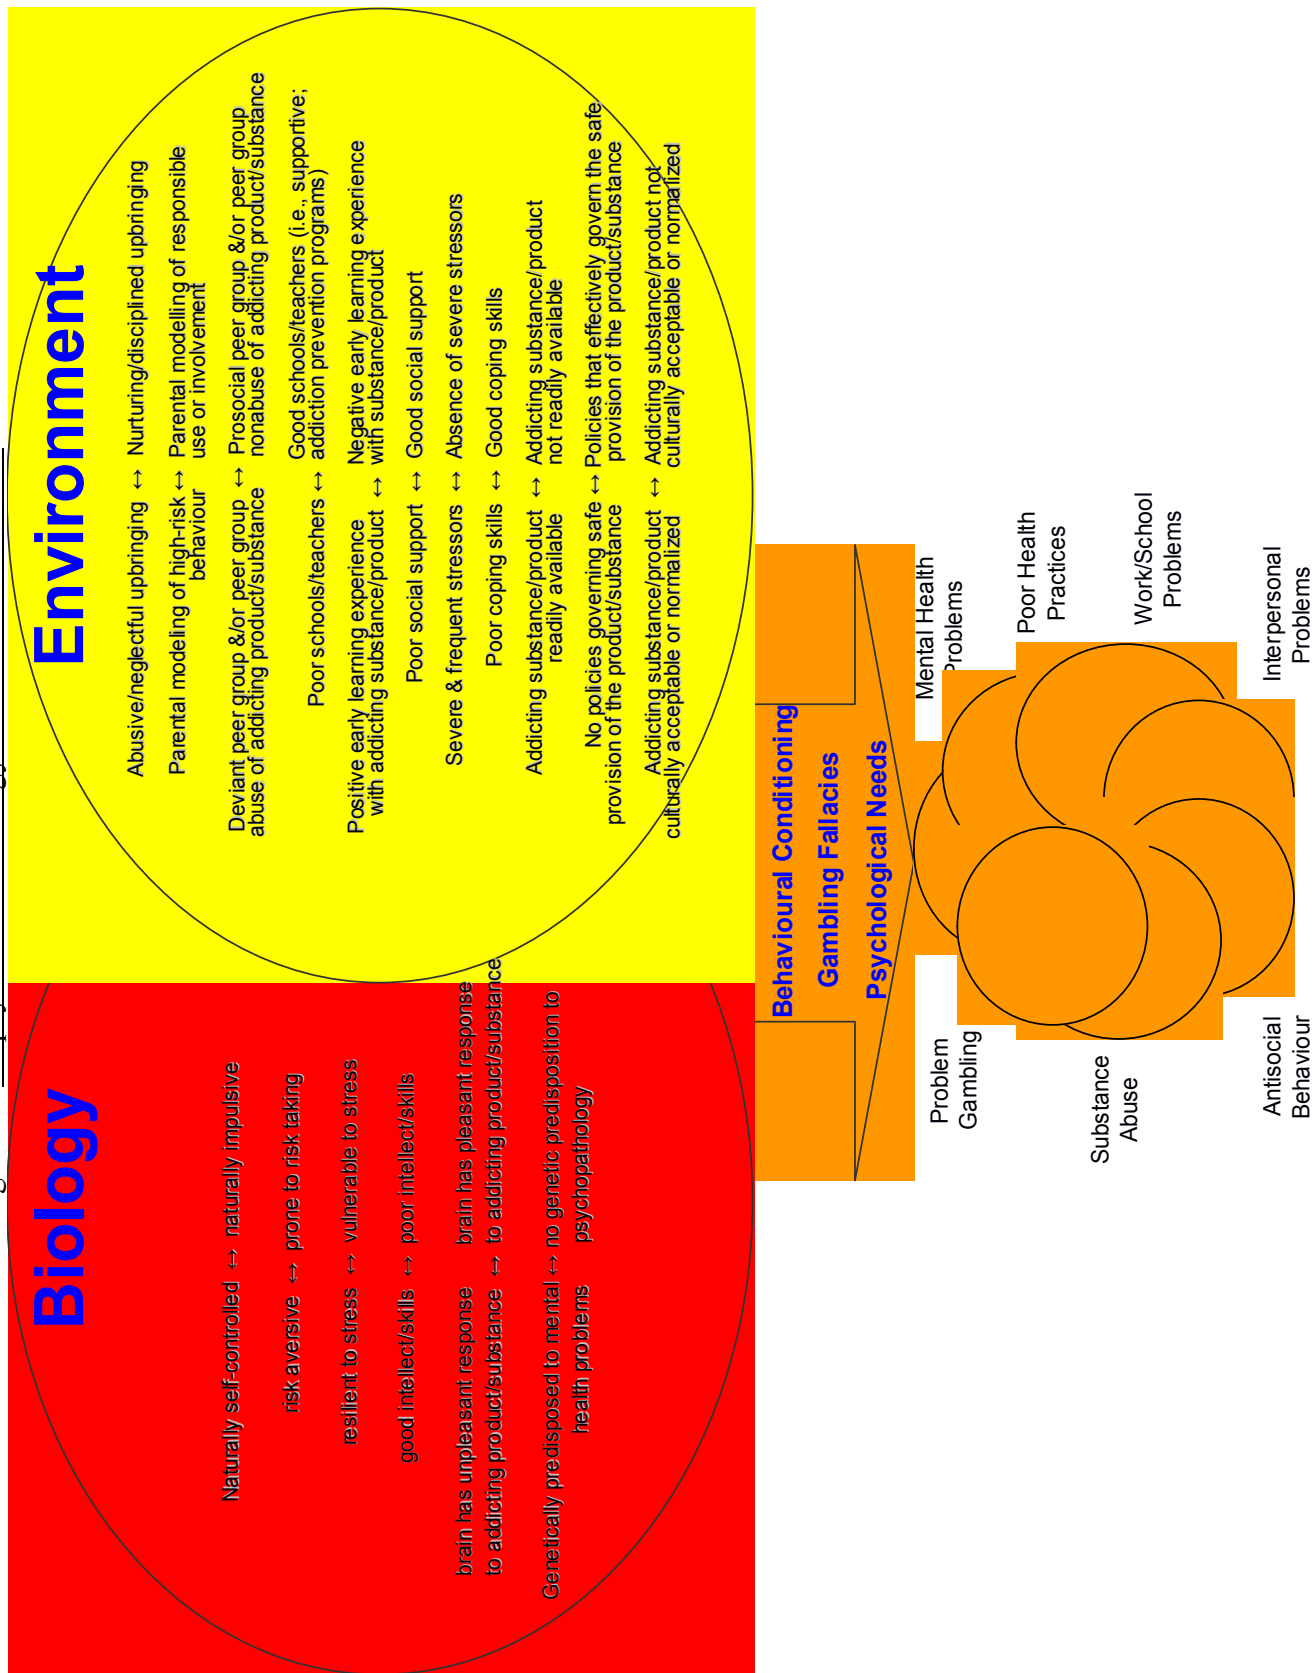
Biology

Naturally self-controlled ↔ naturally impulsive

risk aversive ↔ prone to risk taking

resilient to stress ↔ vulnerable to stress

good intellect/skills ↔ poor intellect/skills

brain has unpleasant response to addicting product/substance ↔ brain has pleasant response to addicting product/substance

Genetically predisposed to mental health problems ↔ no genetic predisposition to psychopathology

Environment

Abusive/neglectful upbringing ↔ Nurturing/disciplined upbringing

Parental modeling of high-risk behaviour ↔ Parental modelling of responsible use or involvement

Deviant peer group &/or peer group abuse of addicting product/substance ↔ Prosocial peer group &/or peer group nonabuse of addicting product/substance

Poor schools/teachers ↔ Good schools/teachers (i.e., supportive; addiction prevention programs)

Positive early learning experience with addicting substance/product ↔ Negative early learning experience with substance/product

Poor social support ↔ Good social support

Severe & frequent stressors ↔ Absence of severe stressors

Poor coping skills ↔ Good coping skills

Addicting substance/product readily available ↔ Addicting substance/product not readily available

No policies governing safe provision of the product/substance ↔ Policies that effectively govern the safe provision of the product/substance

Addicting substance/product culturally acceptable or normalized ↔ Addicting substance/product not culturally acceptable or normalized

Behavioural Conditioning
Gambling Fallacies
Psychological Needs

Mental Health Problems
Poor Health Practices
Work/School Problems
Interpersonal Problems
Problem Gambling
Substance Abuse
Antisocial Behaviour